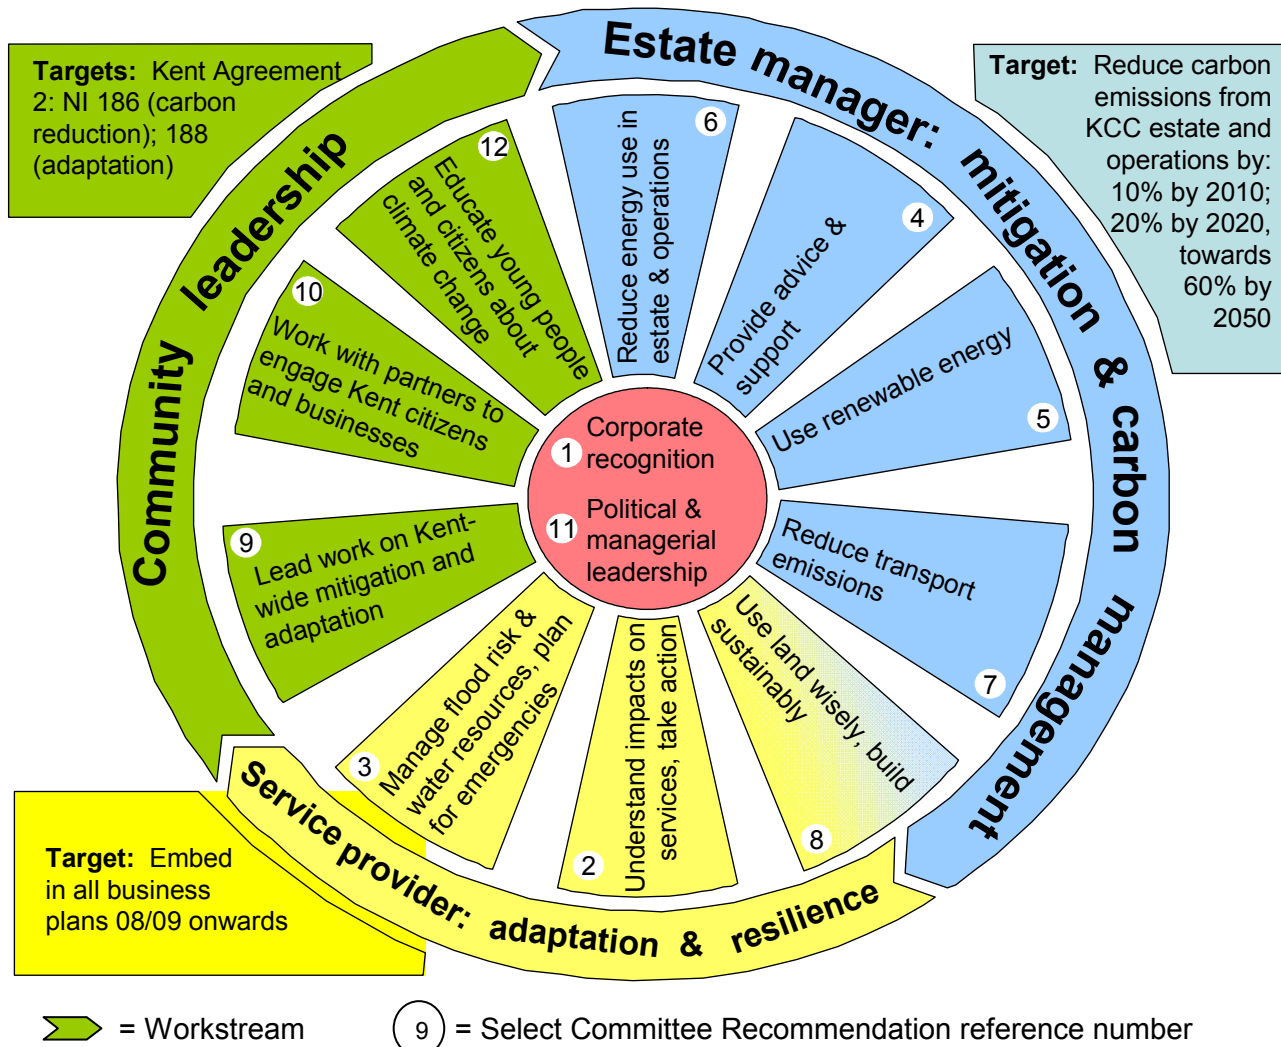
Targets: Kent Agreement 2: NI 186 (carbon reduction); 188 (adaptation)

Estate manager: mitigation & carbon management

Target: Reduce carbon emissions from KCC estate and operations by: 10% by 2010; 20% by 2020, towards 60% by 2050

Community leadership

12 Educate young people and citizens about climate change

6 Reduce energy use in estate & operations

4 Provide advice & support

10 Work with partners to engage Kent citizens and businesses

5 Use renewable energy

1 Corporate recognition

11 Political & managerial leadership

9 Lead work on Kent-wide mitigation and adaptation

Reduce transport emissions 7

3 Manage flood risk & water resources, plan for emergencies

2 Understand impacts on services, take action

Use land wisely, build sustainably 8

Service provider: adaptation & resilience

Target: Embed in all business plans 08/09 onwards

= Workstream

9 = Select Committee Recommendation reference number